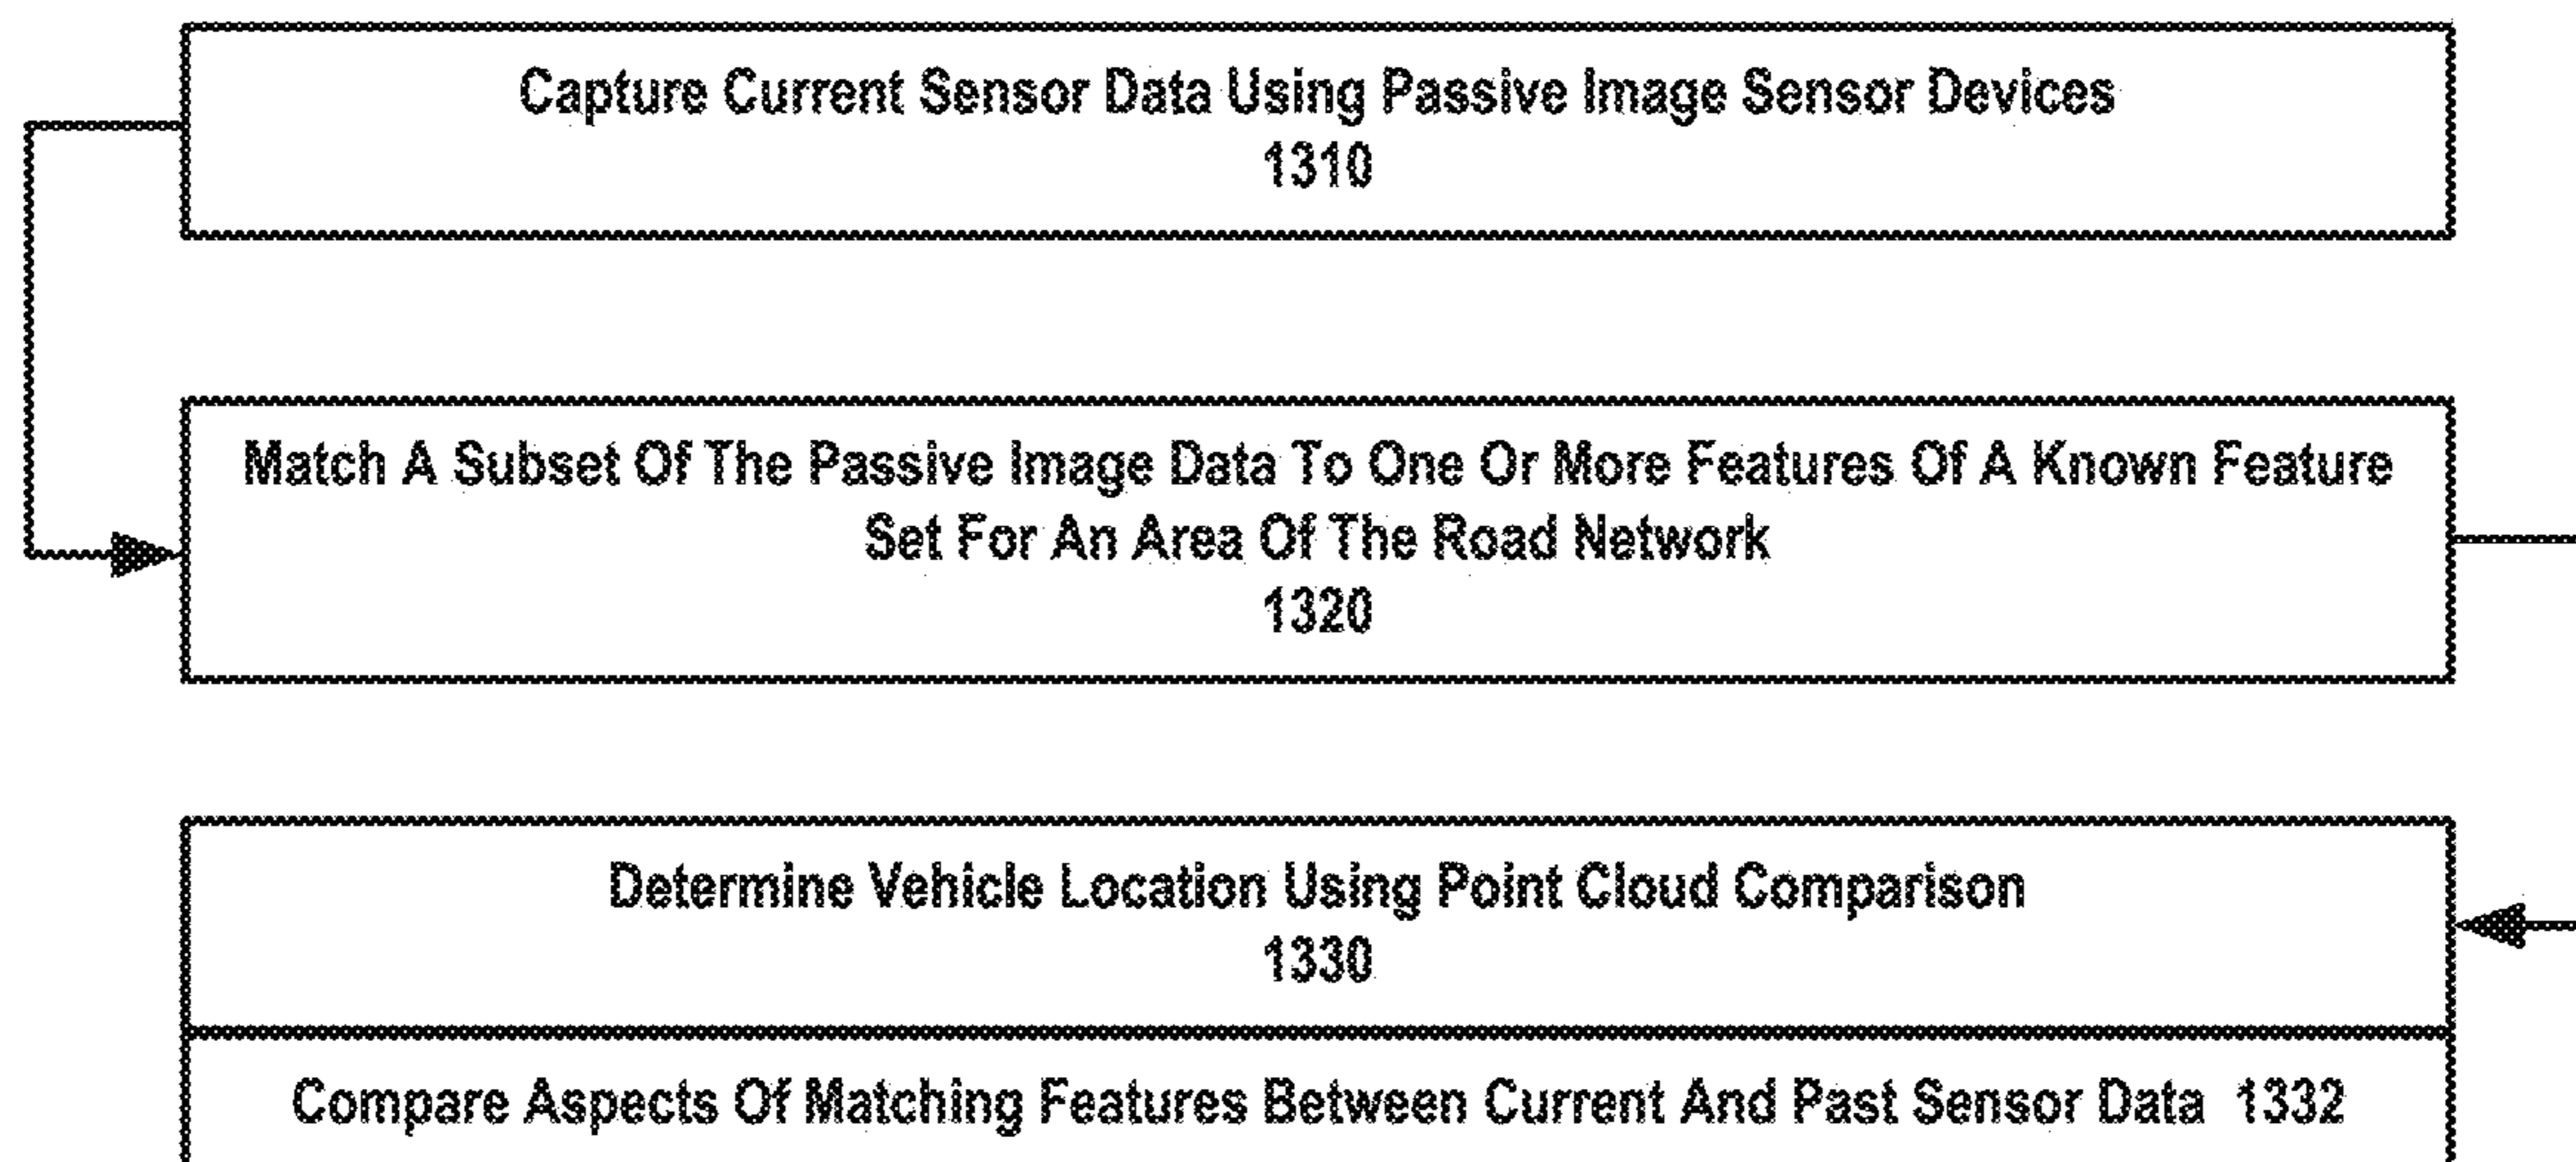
Capture Current Sensor Data Using Passive Image Sensor Devices
1310

Match A Subset Of The Passive Image Data To One Or More Features Of A Known Feature Set For An Area Of The Road Network
1320

Determine Vehicle Location Using Point Cloud Comparison
1330

Compare Aspects Of Matching Features Between Current And Past Sensor Data 1332